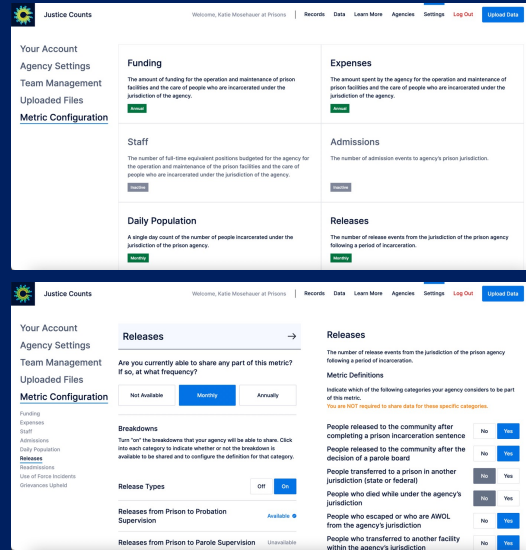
Justice Counts

Welcome, Katie Mosehauer at Prisons | Records | Data | Learn More | Agencies | Settings | Log Out | Upload Data

Your Account
Agency Settings
Team Management
Uploaded Files
Metric Configuration

Funding
The amount of funding for the operation and maintenance of prison facilities and the care of people who are incarcerated under the jurisdiction of the agency.
Annual

Expenses
The amount spent by the agency for the operation and maintenance of prison facilities and the care of people who are incarcerated under the jurisdiction of the agency.
Annual

Staff
The number of full-time equivalent positions budgeted for the agency for the operation and maintenance of the prison facilities and the care of people who are incarcerated under the jurisdiction of the agency.
Inactive

Admissions
The number of admission events to agency's prison jurisdiction.
Inactive

Daily Population
A single day count of the number of people incarcerated under the jurisdiction of the prison agency.
Monthly

Releases
The number of release events from the jurisdiction of the prison agency following a period of incarceration.
Monthly

Justice Counts

Welcome, Katie Mosehauer at Prisons | Records | Data | Learn More | Agencies | Settings | Log Out | Upload Data

Your Account
Agency Settings
Team Management
Uploaded Files
Metric Configuration
Funding
Expenses
Staff
Admissions
Daily Population
Releases
Readmissions
Use of Force Incidents
Grievances Upheld

Releases →

Are you currently able to share any part of this metric? If so, at what frequency?

Not Available | Monthly | Annually

Breakdowns
Turn "on" the breakdowns that your agency will be able to share. Click into each category to indicate whether or not the breakdown is available to be shared and to configure the definition for that category.

Release Types Off On

Releases from Prison to Probation Supervision Available

Releases from Prison to Parole Supervision Unavailable

Releases
The number of release events from the jurisdiction of the prison agency following a period of incarceration.

Metric Definitions
Indicate which of the following categories your agency considers to be part of this metric.
You are NOT required to share data for these specific categories.

People released to the community after completing a prison incarceration sentence No Yes
People released to the community after the decision of a parole board No Yes
People transferred to a prison in another jurisdiction (state or federal) No Yes
People who died while under the agency's jurisdiction No Yes
People who escaped or who are AWOL from the agency's jurisdiction No Yes
People who transferred to another facility within the agency's jurisdiction No Yes